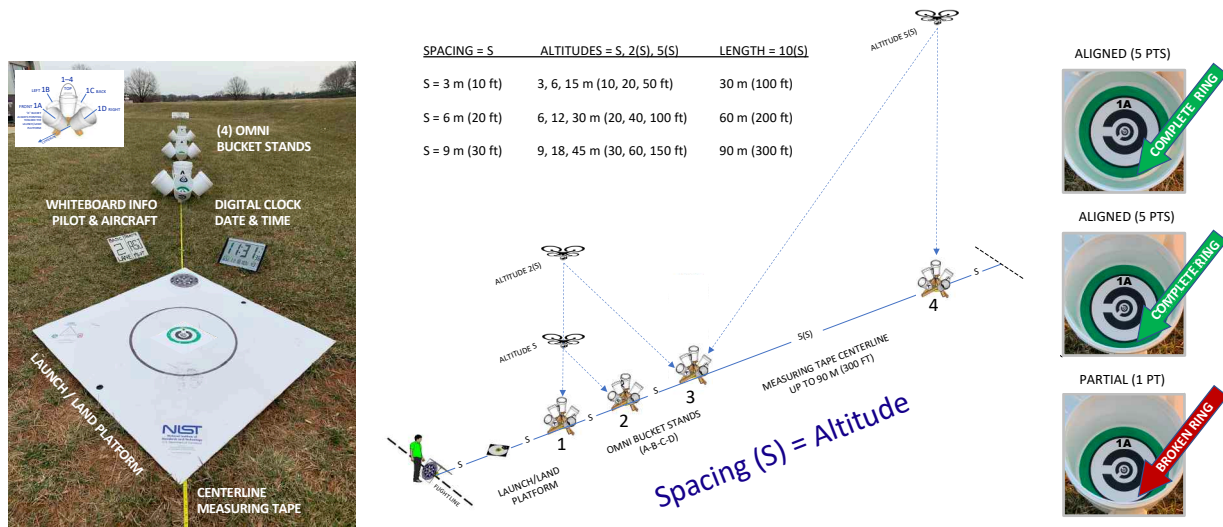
LEFT 1B
1–4
1C BACK
FRONT 1A
1D RIGHT

(4) OMNI BUCKET STANDS

WHITEBOARD INFO PILOT & AIRCRAFT

DIGITAL CLOCK DATE & TIME

LAUNCH / LAND PLATFORM

NIST

CENTERLINE MEASURING TAPE

| SPACING = S | ALTITUDES = S, 2(S), 5(S) | LENGTH = 10(S) |
|---|---|---|
| S = 3 m (10 ft) | 3, 6, 15 m (10, 20, 50 ft) | 30 m (100 ft) |
| S = 6 m (20 ft) | 6, 12, 30 m (20, 40, 100 ft) | 60 m (200 ft) |
| S = 9 m (30 ft) | 9, 18, 45 m (30, 60, 150 ft) | 90 m (300 ft) |

ALTITUDE 5(S)

ALTITUDE 2(S)

ALTITUDE S

S S S S 5(S) S

1 2 3 4

FLIGHT LINE

LAUNCH/LAND PLATFORM

OMNI BUCKET STANDS (A-B-C-D)

MEASURING TAPE CENTERLINE UP TO 90 M (300 FT)

Spacing (S) = Altitude

ALIGNED (5 PTS)
1A
COMPLETE RING

ALIGNED (5 PTS)
1A
COMPLETE RING

PARTIAL (1 PT)
1A
BROKEN RING